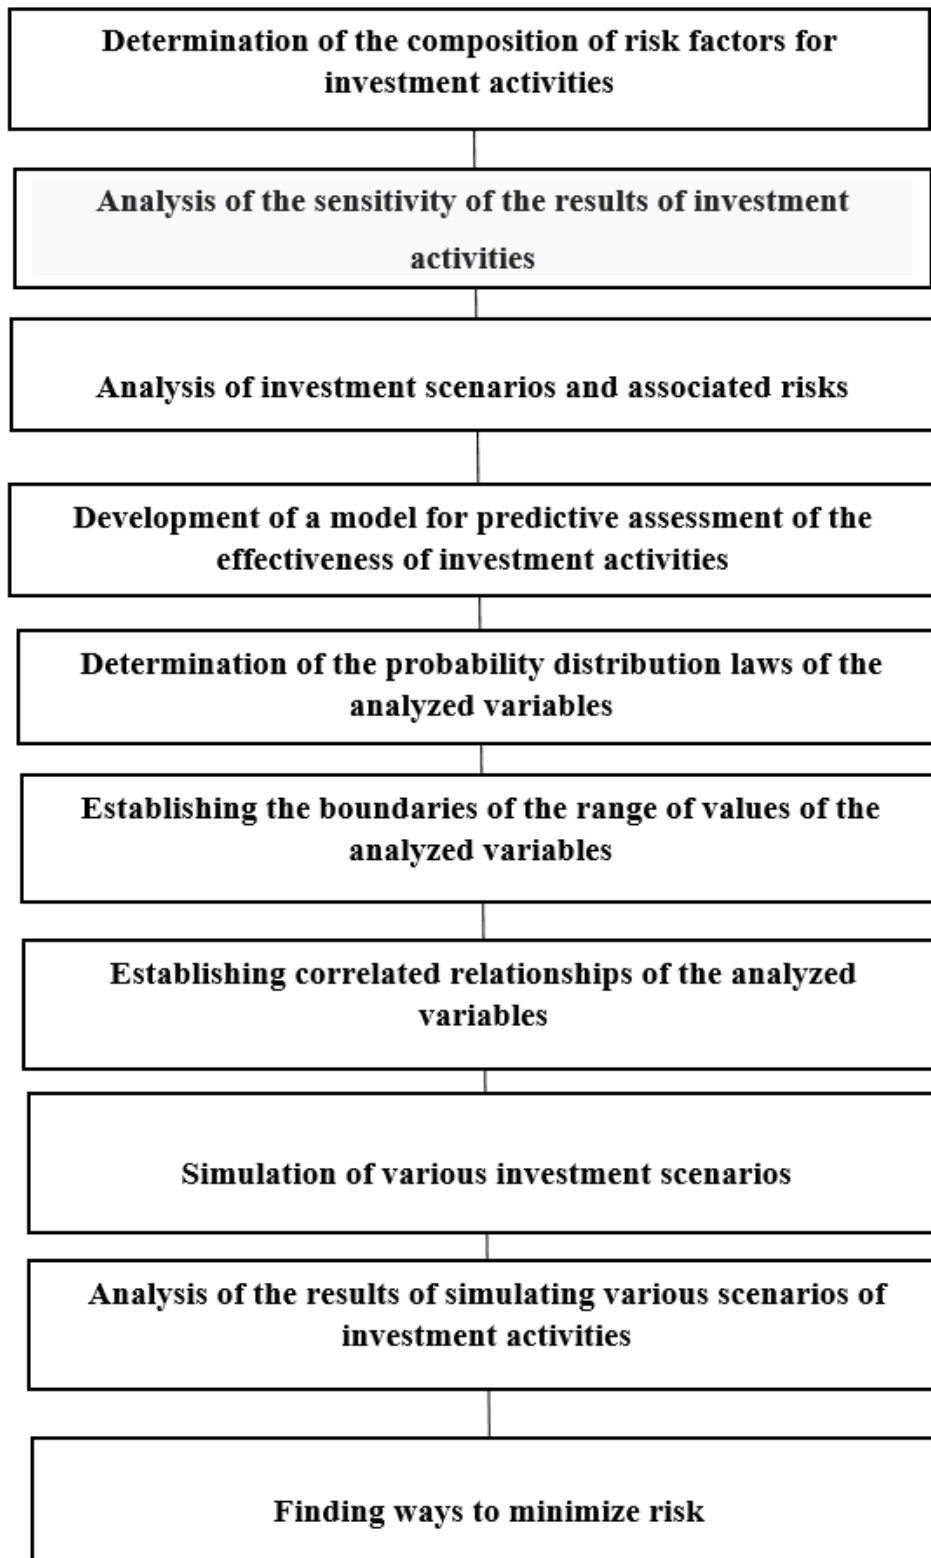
Determination of the composition of risk factors for investment activities

Analysis of the sensitivity of the results of investment activities

Analysis of investment scenarios and associated risks

Development of a model for predictive assessment of the effectiveness of investment activities

Determination of the probability distribution laws of the analyzed variables

Establishing the boundaries of the range of values of the analyzed variables

Establishing correlated relationships of the analyzed variables

Simulation of various investment scenarios

Analysis of the results of simulating various scenarios of investment activities

Finding ways to minimize risk